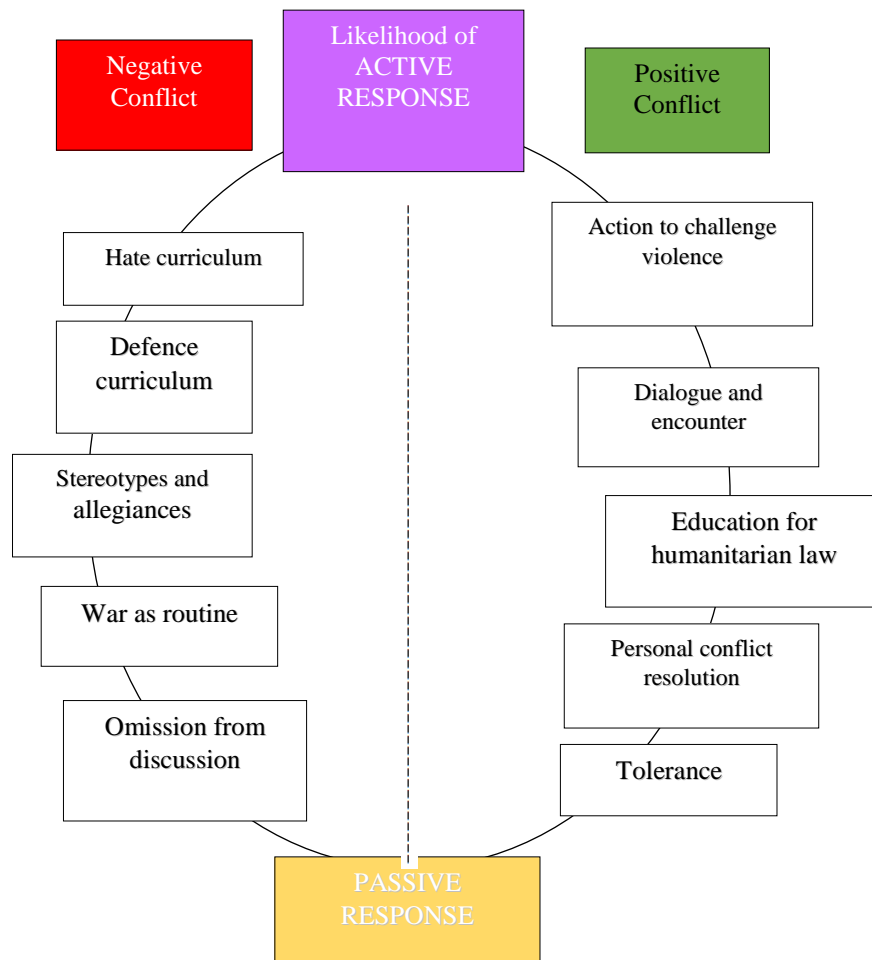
Negative Conflict

Likelihood of ACTIVE RESPONSE

Positive Conflict

Hate curriculum

Defence curriculum

Stereotypes and allegiances

War as routine

Omission from discussion

Action to challenge violence

Dialogue and encounter

Education for humanitarian law

Personal conflict resolution

Tolerance

PASSIVE RESPONSE